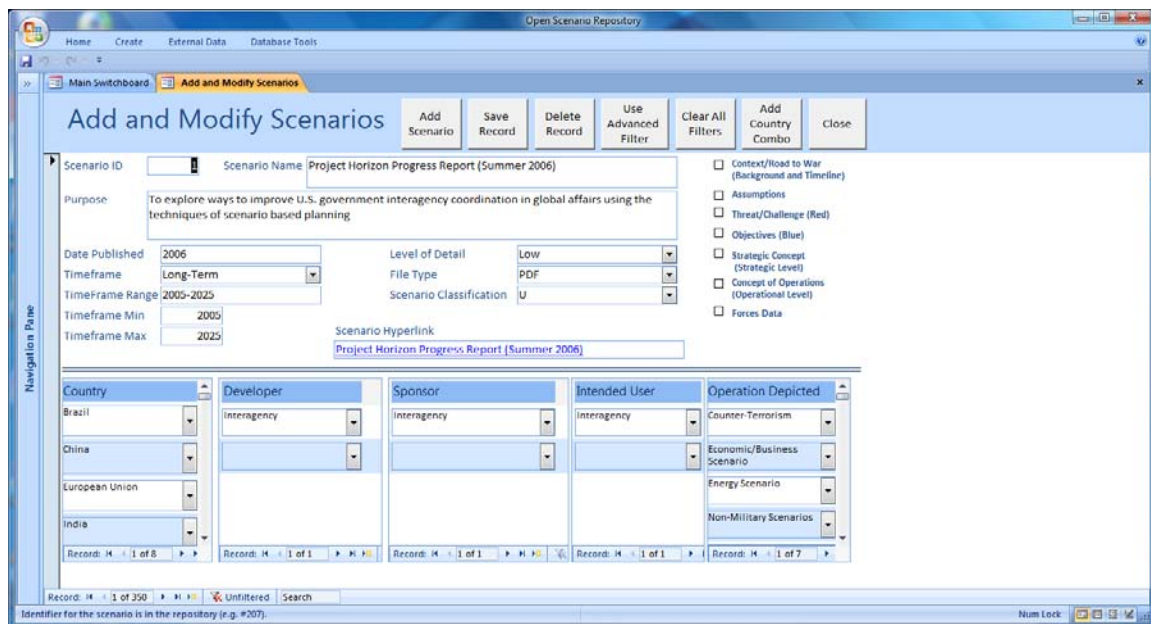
Open Scenario Repository

Home Create External Data Database Tools

Main Switchboard Add and Modify Scenarios

Add and Modify Scenarios

Add Scenario | Save Record | Delete Record | Use Advanced Filter | Clear All Filters | Add Country Combo | Close

Scenario ID 1 Scenario Name Project Horizon Progress Report (Summer 2006)

Purpose To explore ways to improve U.S. government interagency coordination in global affairs using the techniques of scenario based planning

Date Published 2006
Timeframe Long-Term
TimeFrame Range 2005-2025
Timeframe Min 2005
Timeframe Max 2025

Level of Detail Low
File Type PDF
Scenario Classification U

Scenario Hyperlink
Project Horizon Progress Report (Summer 2006)

Context/Road to War (Background and Timeline)
Assumptions
Threat/Challenge (Red)
Objectives (Blue)
Strategic Concept (Strategic Level)
Concept of Operations (Operational Level)
Forces Data

Navigation Pane

Country
Brazil
China
European Union
India
Record: 1 of 8

Developer
Interagency
Record: 1 of 1

Sponsor
Interagency
Record: 1 of 1

Intended User
Interagency
Record: 1 of 1

Operation Depicted
Counter-Terrorism
Economic/Business Scenario
Energy Scenario
Non-Military Scenarios
Record: 1 of 7

Record: 1 of 350 Unfiltered Search

Identifier for the scenario is in the repository (e.g. #207).

Num Lock